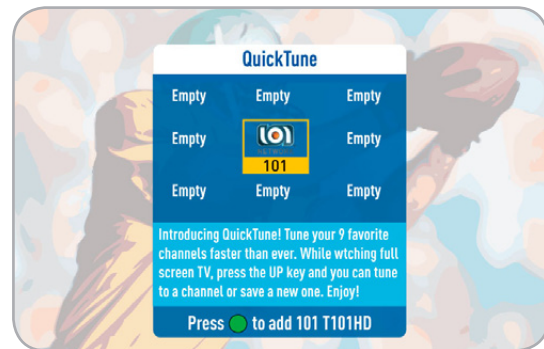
QuickTune

| Empty | Empty | Empty |
|---|---|---|
| Empty | 101 | Empty |
| Empty | Empty | Empty |

Introducing QuickTune! Tune your 9 favorite channels faster than ever. While wtching full screen TV, press the UP key and you can tune to a channel or save a new one. Enjoy!

Press to add 101 T101HD